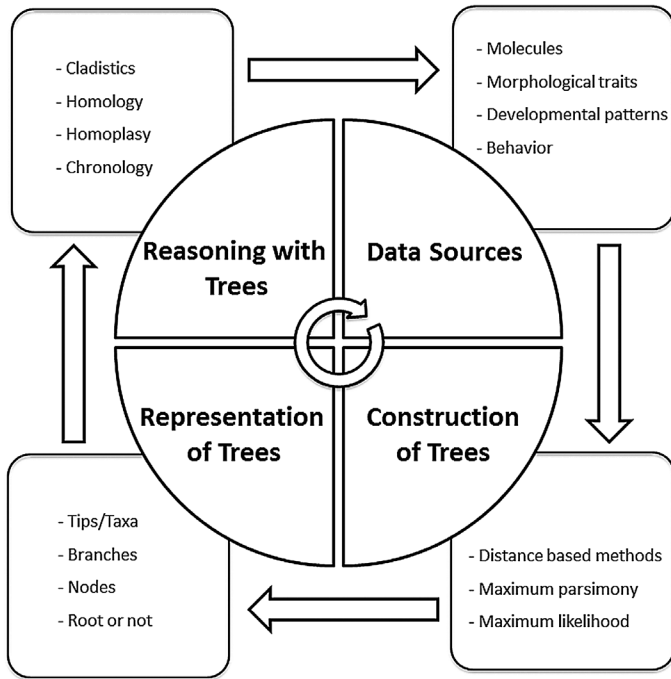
- Cladistics
- Homology
- Homoplasy
- Chronology

- Molecules
- Morphological traits
- Developmental patterns
- Behavior

Reasoning with Trees

Data Sources

Representation of Trees

Construction of Trees

- Tips/Taxa
- Branches
- Nodes
- Root or not

- Distance based methods
- Maximum parsimony
- Maximum likelihood